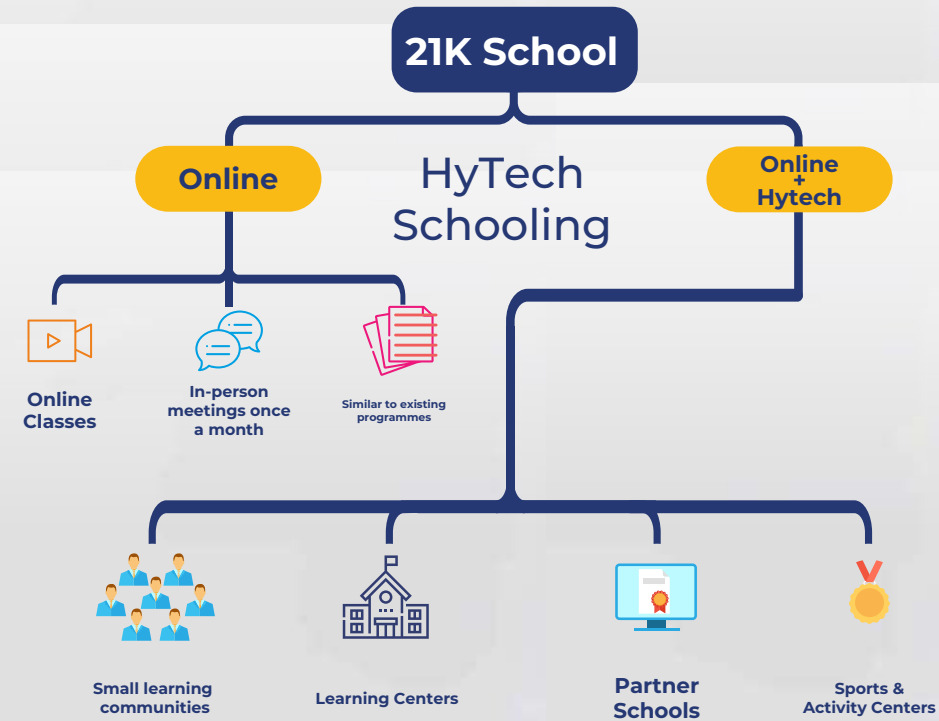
21K School

Online

HyTech Schooling

Online + Hytech

Online Classes

In-person meetings once a month

Similar to existing programmes

Small learning communities

Learning Centers

Partner Schools

Sports & Activity Centers